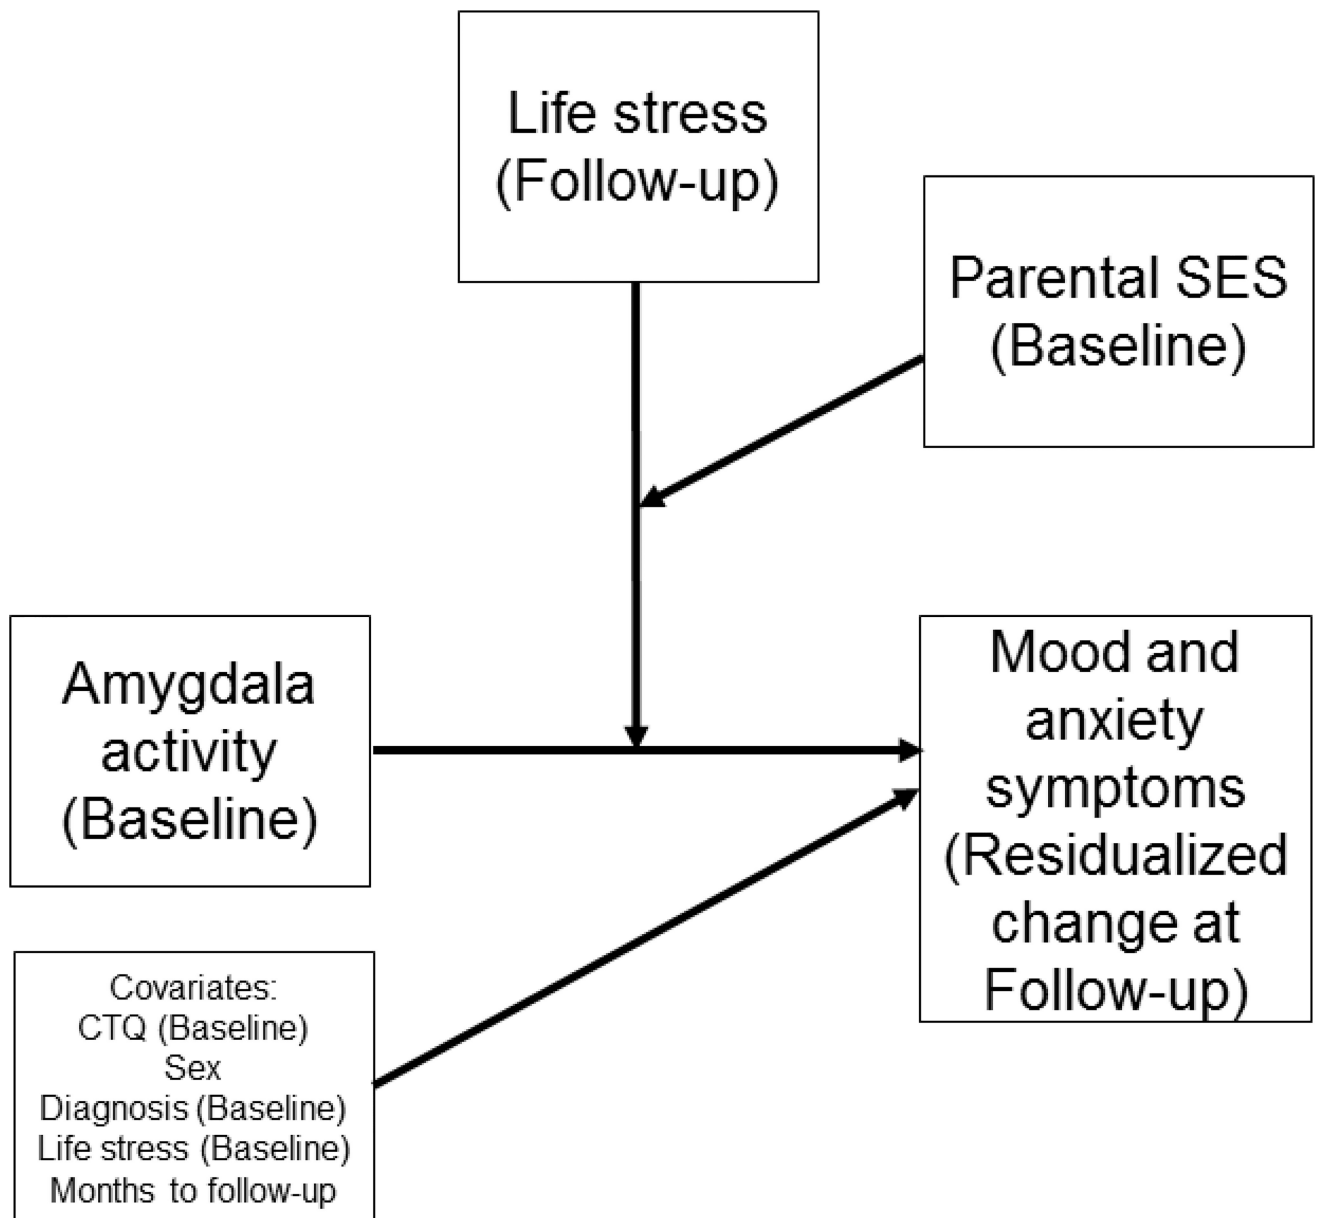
Life stress (Follow-up)

Parental SES (Baseline)

Amygdala activity (Baseline)

Mood and anxiety symptoms (Residualized change at Follow-up)

Covariates:
CTQ (Baseline)
Sex
Diagnosis (Baseline)
Life stress (Baseline)
Months to follow-up